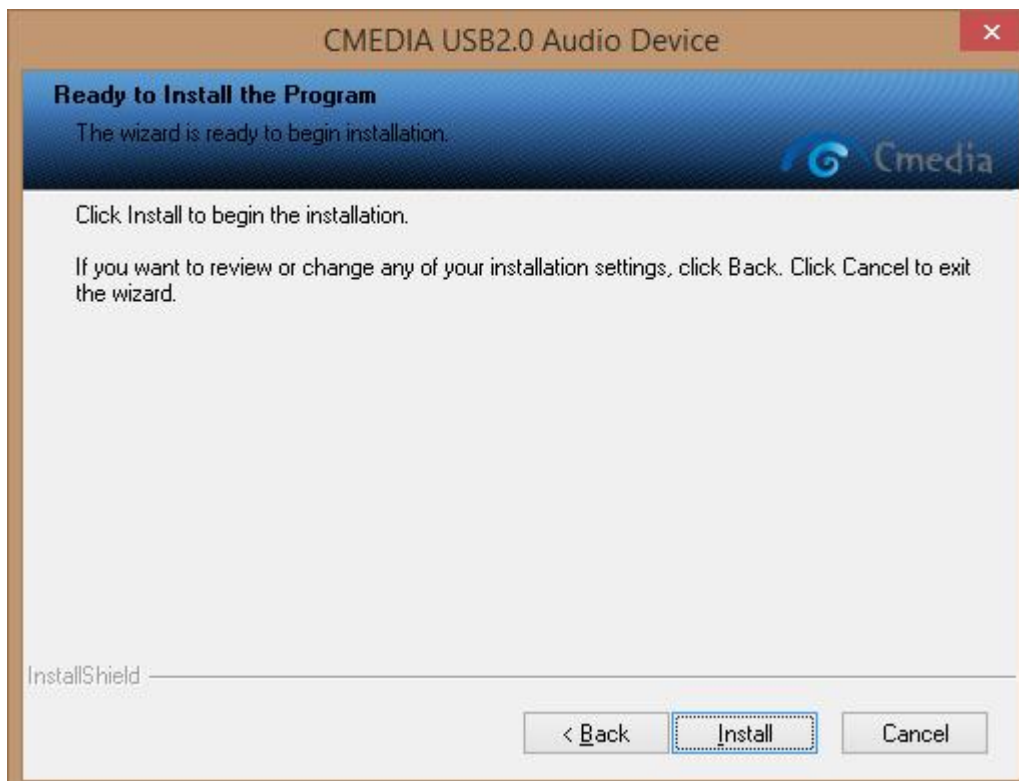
CMEDIA USB2.0 Audio Device

×

Ready to Install the Program

The wizard is ready to begin installation.

Cmedia

Click Install to begin the installation.

If you want to review or change any of your installation settings, click Back. Click Cancel to exit the wizard.

InstallShield

< Back

Install

Cancel